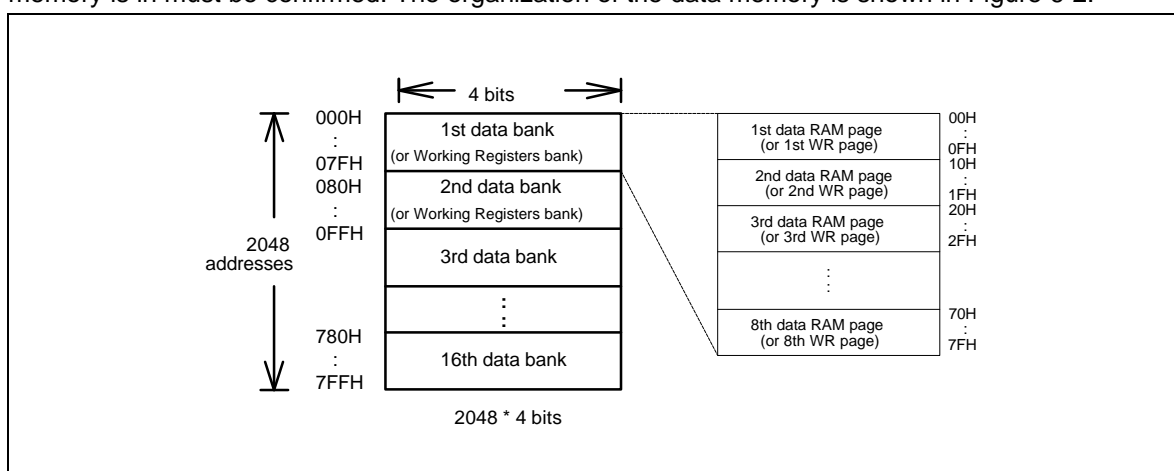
memory is in must be confirmed. The organization of the data memory is shown in Figure 3-2.

4 bits

000H
:
07FH
080H
:
0FFH

2048 addresses

780H
:
7FFH

1st data bank
(or Working Registers bank)
2nd data bank
(or Working Registers bank)
3rd data bank
:
16th data bank

2048 * 4 bits

00H
:
0FH
1st data RAM page
(or 1st WR page)
10H
:
1FH
2nd data RAM page
(or 2nd WR page)
20H
:
2FH
3rd data RAM page
(or 3rd WR page)
:
70H
:
7FH
8th data RAM page
(or 8th WR page)